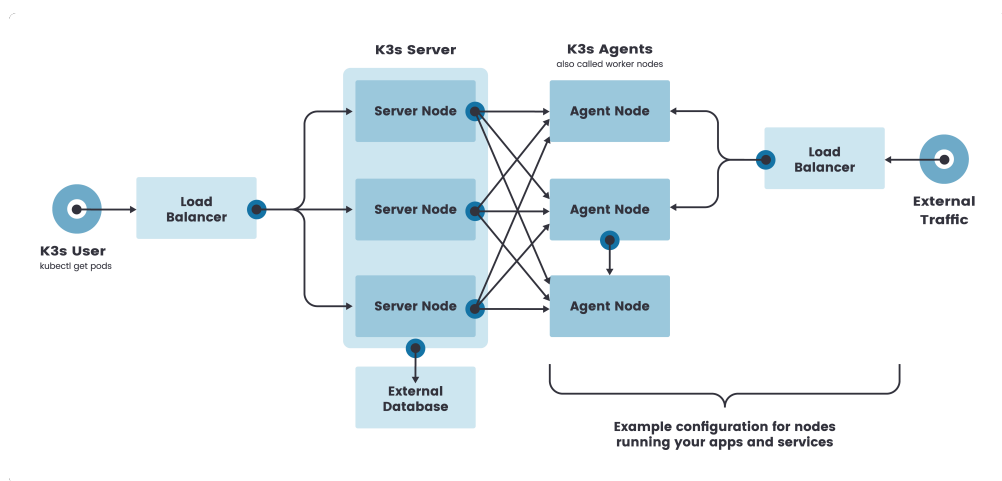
K3s Server

K3s Agents
also called worker nodes

K3s User
kubectl get pods

Load Balancer

Server Node

Server Node

Server Node

External Database

Agent Node

Agent Node

Agent Node

Load Balancer

External Traffic

Example configuration for nodes running your apps and services